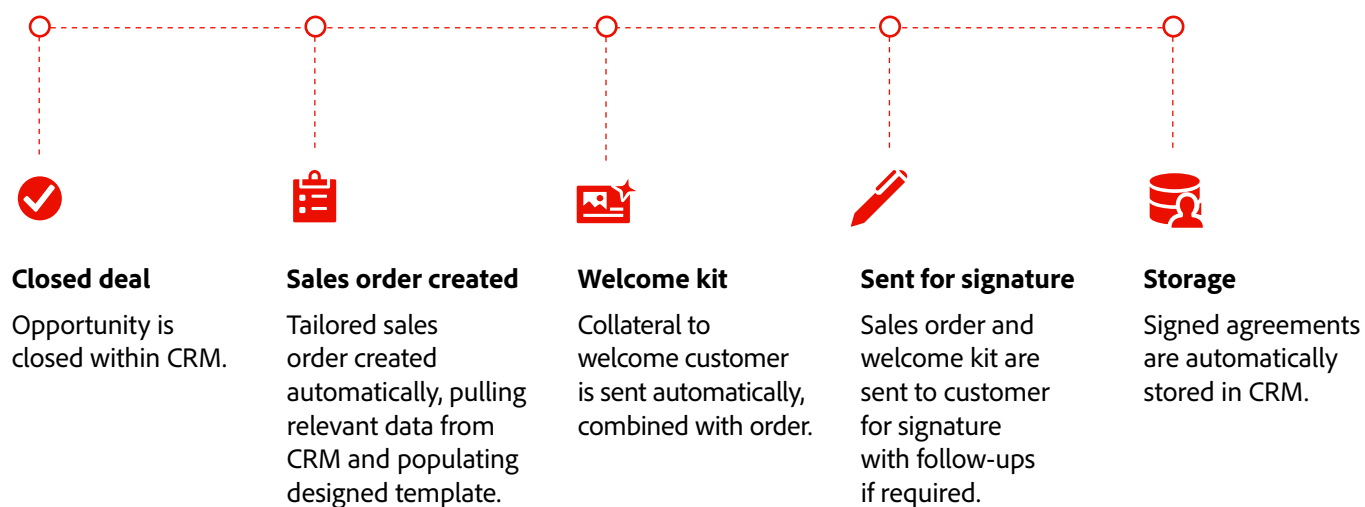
Closed deal

Opportunity is closed within CRM.

Sales order created

Tailored sales order created automatically, pulling relevant data from CRM and populating designed template.

Welcome kit

Collateral to welcome customer is sent automatically, combined with order.

Sent for signature

Sales order and welcome kit are sent to customer for signature with follow-ups if required.

Storage

Signed agreements are automatically stored in CRM.